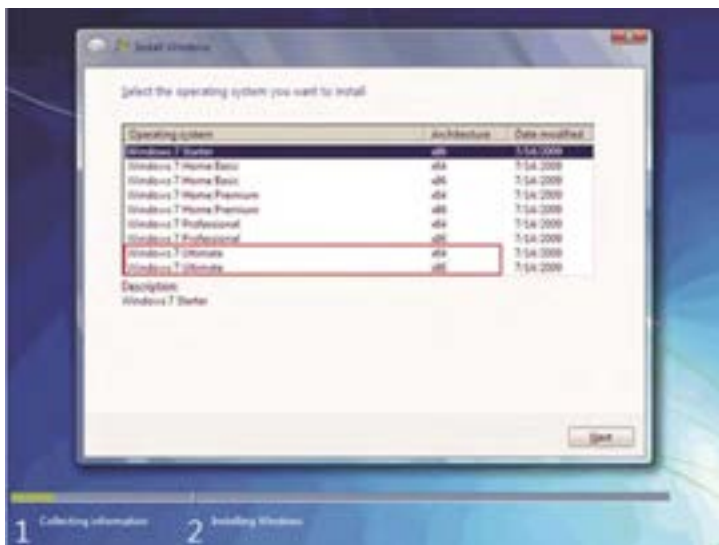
Install Windows

Select the operating system you want to install

| Operating system | Architecture | Date modified |
|---|---|---|
| Windows 7 Starter | x86 | 7/14/2009 |
| Windows 7 Home Basic | x64 | 7/14/2009 |
| Windows 7 Home Basic | x86 | 7/14/2009 |
| Windows 7 Home Premium | x64 | 7/14/2009 |
| Windows 7 Home Premium | x86 | 7/14/2009 |
| Windows 7 Professional | x64 | 7/14/2009 |
| Windows 7 Professional | x86 | 7/14/2009 |
| Windows 7 Ultimate | x64 | 7/14/2009 |
| Windows 7 Ultimate | x86 | 7/14/2009 |

Description:
Windows 7 Starter

Next

1 Collecting information 2 Installing Windows